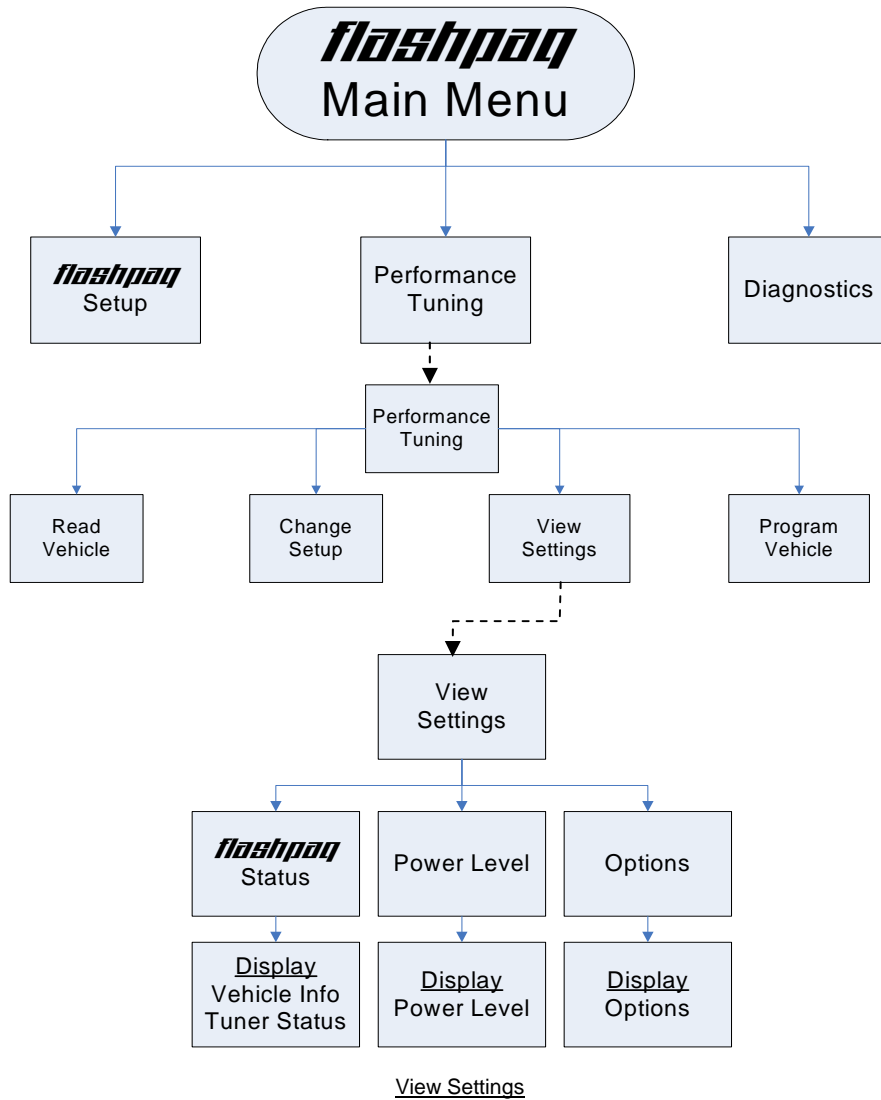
flashpaq
Main Menu

flashpaq
Setup

Performance Tuning

Diagnostics

Performance Tuning

Read Vehicle

Change Setup

View Settings

Program Vehicle

View Settings

flashpaq
Status

Power Level

Options

Display
Vehicle Info
Tuner Status

Display
Power Level

Display
Options

View Settings